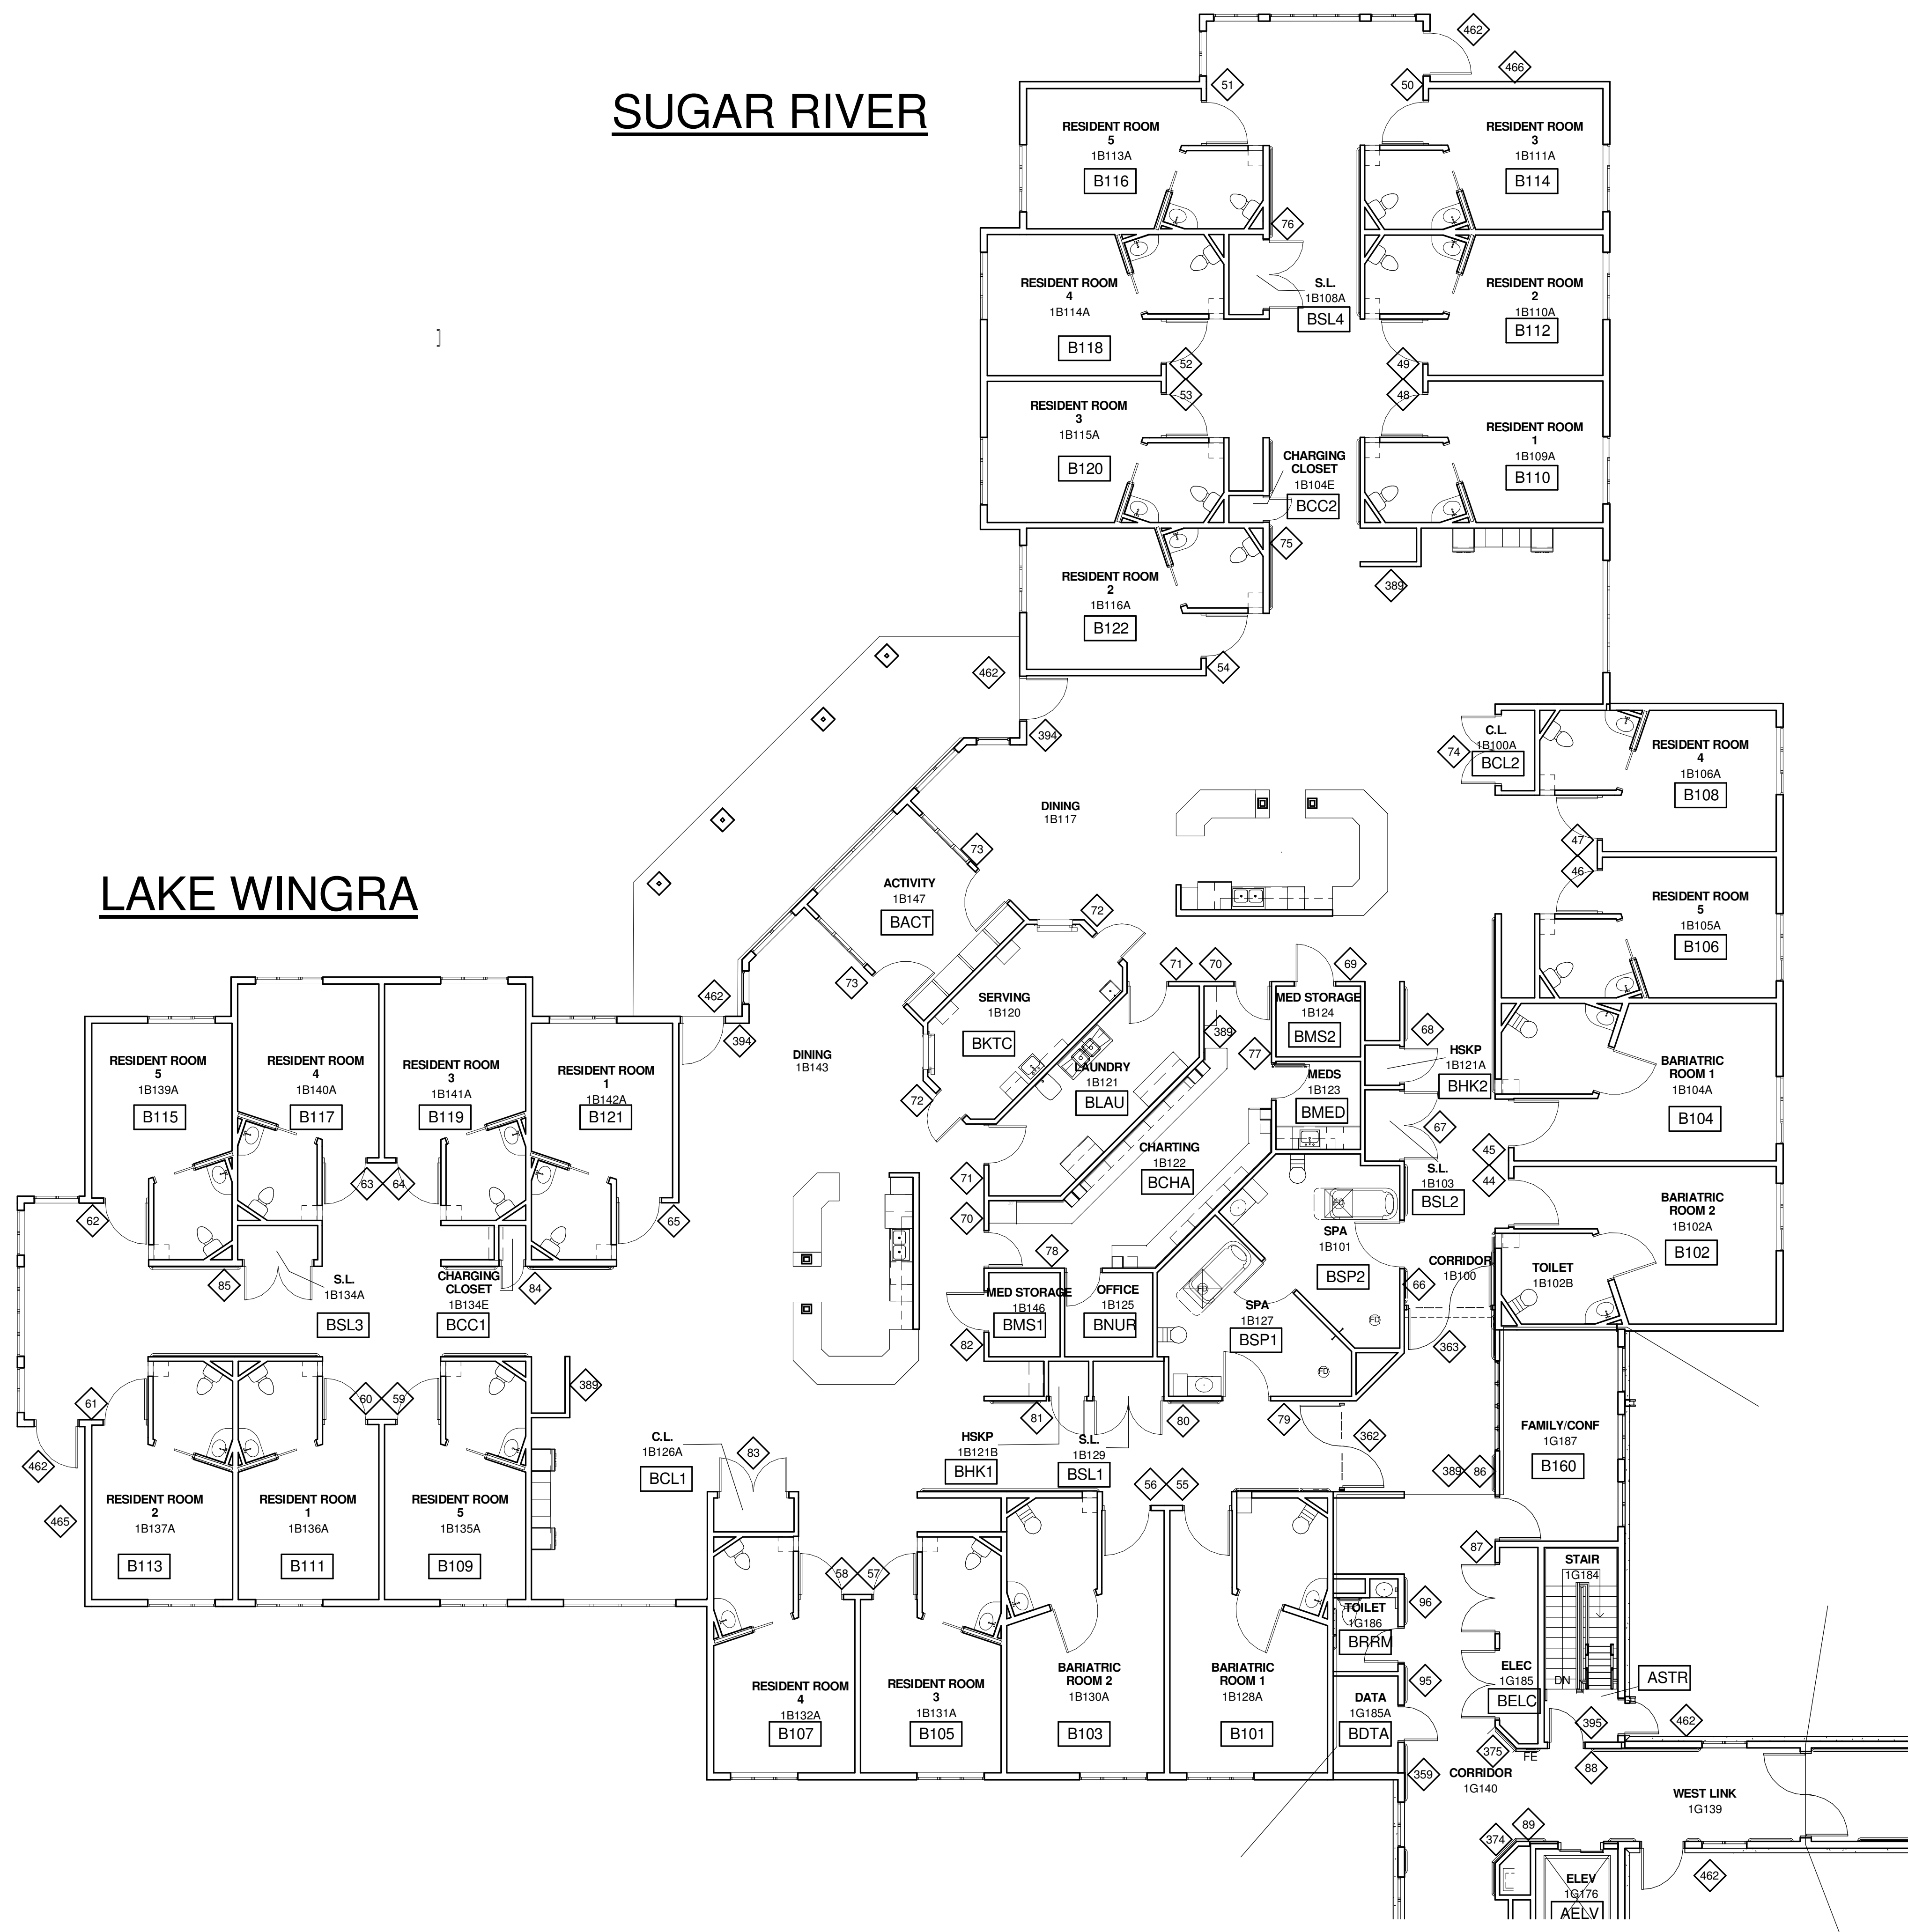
SUGAR RIVER

LAKE WINGRA

462
466
51
50
RESIDENT ROOM 5 1B113A B116
RESIDENT ROOM 3 1B111A B114
76
RESIDENT ROOM 4 1B114A B118
S.L. 1B108A BSL4
RESIDENT ROOM 2 1B110A B112
52
49
53
48
RESIDENT ROOM 3 1B115A B120
CHARGING CLOSET 1B104E BCC2
RESIDENT ROOM 1 1B109A B110
75
389
RESIDENT ROOM 2 1B116A B122
54
462
394
C.L. 1B100A BCL2
74
RESIDENT ROOM 4 1B106A B108
DINING 1B117
47
46
73
ACTIVITY 1B147 BACT
RESIDENT ROOM 5 1B105A B106
72
71
70
69
SERVING 1B120 BKTC
MED STORAGE 1B124 BMS2
462
73
389
68
HSKP 1B121A BHK2
394
DINING 1B143
77
LAUNDRY 1B121 BLAU
MEDS 1B123 BMED
BARIATRIC ROOM 1 1B104A B104
72
67
CHARTING 1B122 BCHA
45
S.L. 1B103 BSL2
44
RESIDENT ROOM 5 1B139A B115
RESIDENT ROOM 4 1B140A B117
RESIDENT ROOM 3 1B141A B119
RESIDENT ROOM 1 1B142A B121
71
63
64
70
BARIATRIC ROOM 2 1B102A B102
SPA 1B101 BSP2
62
65
78
CORRIDOR 1B100
TOILET 1B102B
85
S.L. 1B134A BSL3
CHARGING CLOSET 1B134E BCC1
84
MED STORAGE 1B146 BMS1
OFFICE 1B125 BNUR
SPA 1B127 BSP1
66
363
82
389
61
60
59
462
81
80
79
362
465
C.L. 1B126A BCL1
83
HSKP 1B121B BHK1
S.L. 1B129 BSL1
FAMILY/CONF 1G187 B160
389
86
RESIDENT ROOM 2 1B137A B113
RESIDENT ROOM 1 1B136A B111
RESIDENT ROOM 5 1B135A B109
56
55
87
STAIR 1G184
58
57
96
TOILET 1G186 BRRM
RESIDENT ROOM 4 1B132A B107
RESIDENT ROOM 3 1B131A B105
BARIATRIC ROOM 2 1B130A B103
BARIATRIC ROOM 1 1B128A B101
95
ELEC 1G185 BELC
DN
ASTR
DATA 1G185A BDTA
395
462
375
FE
88
359
CORRIDOR 1G140
WEST LINK 1G139
374
89
462
ELEV 1G176 AELV
]